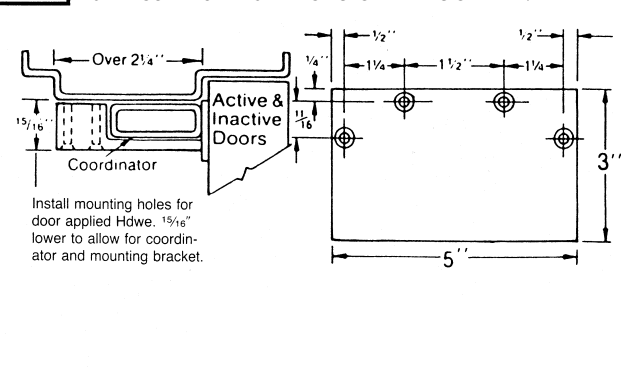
Over $2\frac{1}{4}$''

$\frac{15}{16}$''

Active & Inactive Doors

$\frac{11}{16}$

Coordinator

Install mounting holes for door applied Hdwe. $\frac{15}{16}$" lower to allow for coordinator and mounting bracket.

$\frac{1}{2}$''

$\frac{1}{2}$''

$\frac{1}{4}$''

$1\frac{1}{4}$

$1\frac{1}{2}$''

$1\frac{1}{4}$

3''

5''